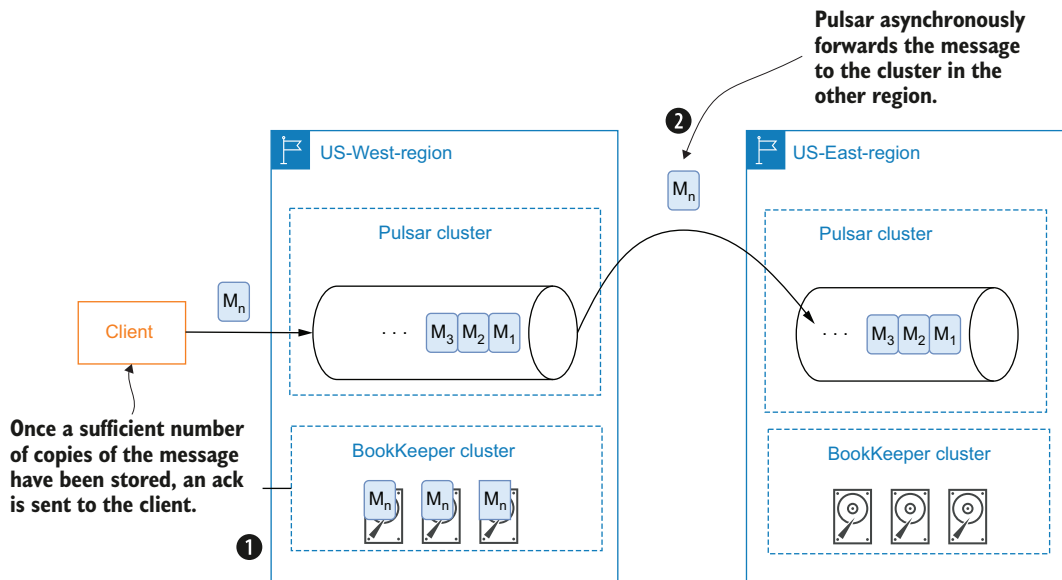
Pulsar asynchronously forwards the message to the cluster in the other region.

2

US-West-region

$M_n$

US-East-region

Pulsar cluster

Pulsar cluster

$M_n$

Client

. . . $M_3$ $M_2$ $M_1$

. . . $M_3$ $M_2$ $M_1$

Once a sufficient number of copies of the message have been stored, an ack is sent to the client.

BookKeeper cluster

BookKeeper cluster

$M_n$ $M_n$ $M_n$

1